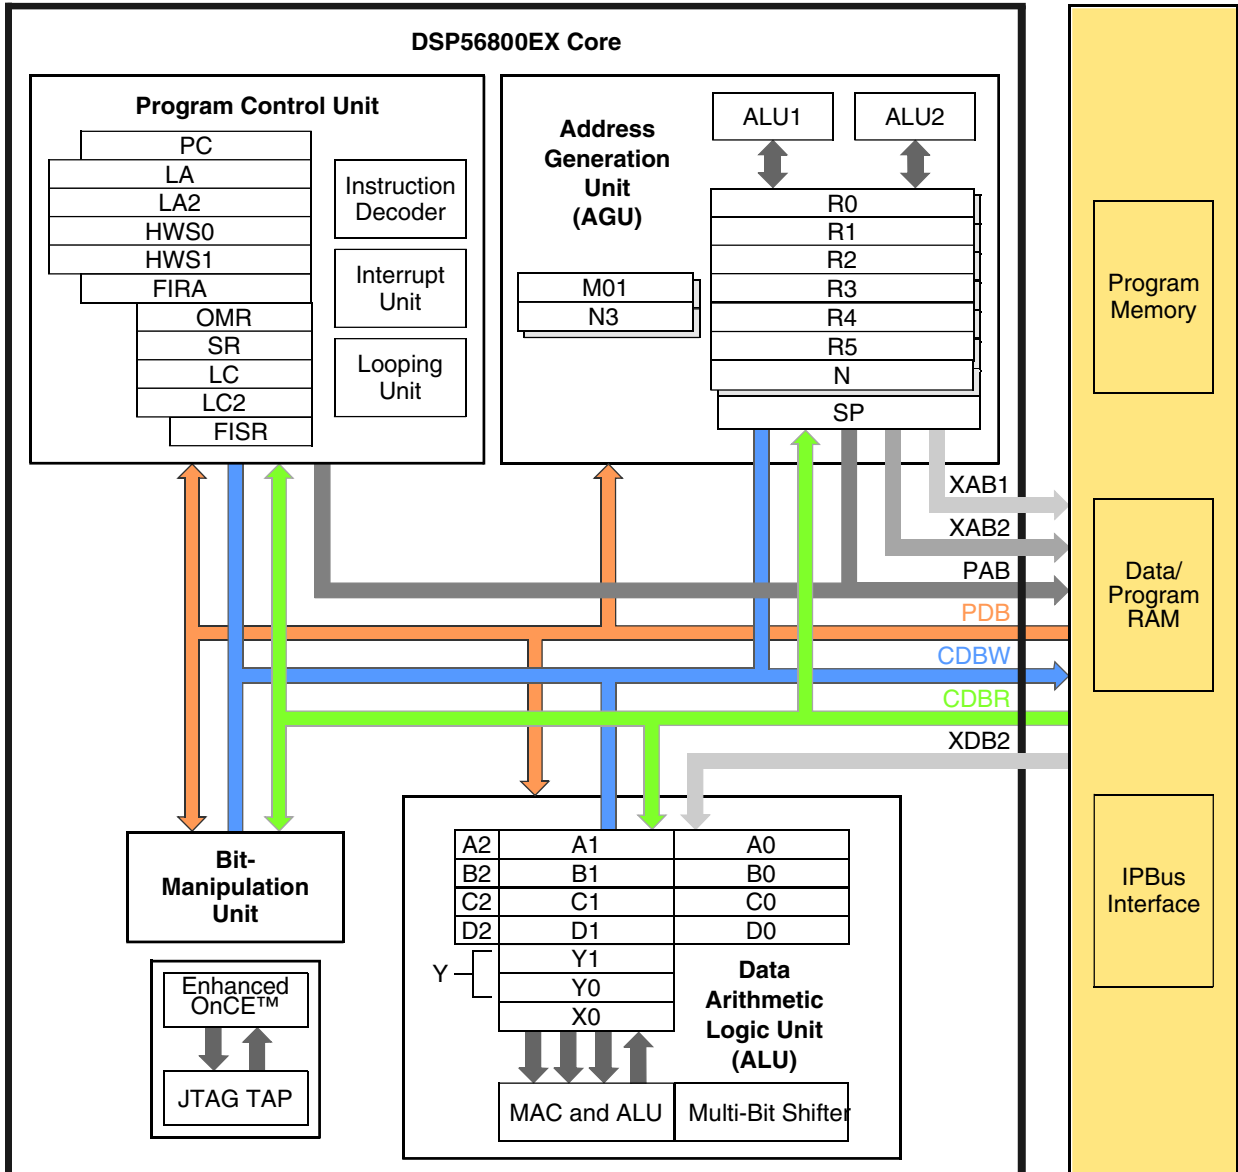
DSP56800EX Core

Program Control Unit

PC
LA
LA2
HWS0
HWS1
FIRA
OMR
SR
LC
LC2
FISR

Instruction Decoder

Interrupt Unit

Looping Unit

Address Generation Unit (AGU)

ALU1

ALU2

M01
N3

R0
R1
R2
R3
R4
R5
N
SP

XAB1
XAB2
PAB
PDB
CDBW
CDBR
XDB2

Program Memory

Data/ Program RAM

IPBus Interface

Bit-Manipulation Unit

Enhanced OnCE™

JTAG TAP

| A2 | A1 | A0 |
|---|---|---|
| B2 | B1 | B0 |
| C2 | C1 | C0 |
| D2 | D1 | D0 |

Y
Y1
Y0
X0

Data Arithmetic Logic Unit (ALU)

MAC and ALU

Multi-Bit Shifter